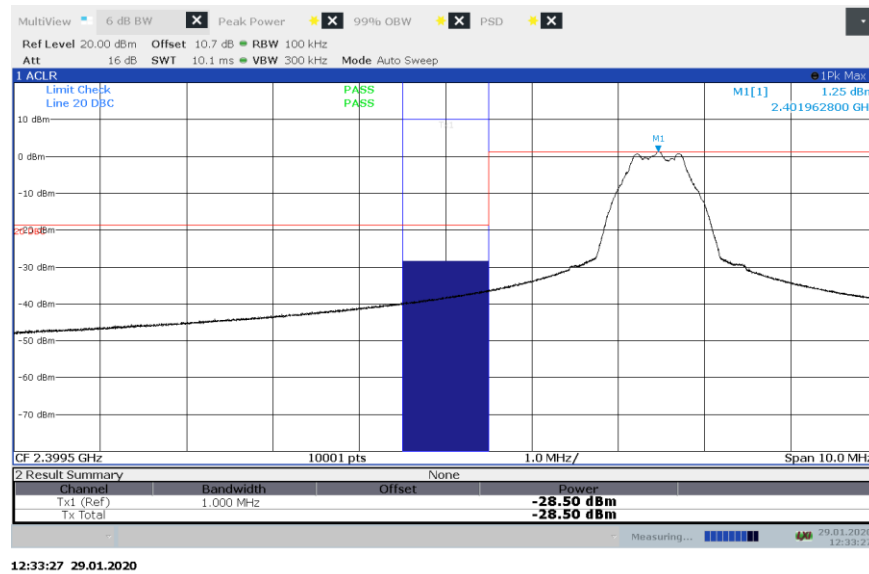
MultiView 6 dB BW Peak Power 99% OBW PSD

Ref Level 20.00 dBm Offset 10.7 dB RBW 100 kHz
Att 16 dB SWT 10.1 ms VBW 300 kHz Mode Auto Sweep

1 ACLR 1Pk Max

Limit Check PASS
Line 20 DBC PASS

M1[1] 1.25 dBm
2.401962800 GHz

10 dBm
0 dBm
-10 dBm
-20 dBm
-30 dBm
-40 dBm
-50 dBm
-60 dBm
-70 dBm

Tx1
M1

CF 2.3995 GHz 10001 pts 1.0 MHz/ Span 10.0 MHz

2 Result Summary None

| Channel | Bandwidth | Offset | Power |
|---|---|---|---|
| Tx1 (Ref) | 1.000 MHz | | -28.50 dBm |
| Tx Total | | | -28.50 dBm |

Measuring... 29.01.2020 12:33:27

12:33:27 29.01.2020